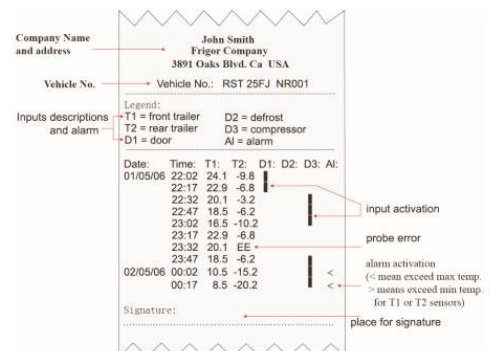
Company Name and address

John Smith
Frigor Company
3891 Oaks Blvd. Ca USA

Vehicle No.

Vehicle No.: RST 25FJ NR001

Legend:

Inputs descriptions and alarm

T1 = front trailer
T2 = rear trailer
D1 = door
D2 = defrost
D3 = compressor
Al = alarm

| Date: | Time: | T1: | T2: | D1: | D2: | D3: | Al: |
|---|---|---|---|---|---|---|---|
| 01/05/06 | 22:02 | 24.1 | -9.8 | | | | |
| | 22:17 | 22.9 | -6.8 | | | | |
| | 22:32 | 20.1 | -3.2 | | | | |
| | 22:47 | 18.5 | -6.2 | | | | |
| | 23:02 | 16.5 | -10.2 | | | | |
| | 23:17 | 22.9 | -6.8 | | | | |
| | 23:32 | 20.1 | EE | | | | |
| | 23:47 | 18.5 | -6.2 | | | | |
| 02/05/06 | 00:02 | 10.5 | -15.2 | | | | < |
| | 00:17 | 8.5 | -20.2 | | | | < |

input activation

probe error

alarm activation
(< mean exceed max temp.
> means exceed min temp.
for T1 or T2 sensors)

Signature:

place for signature